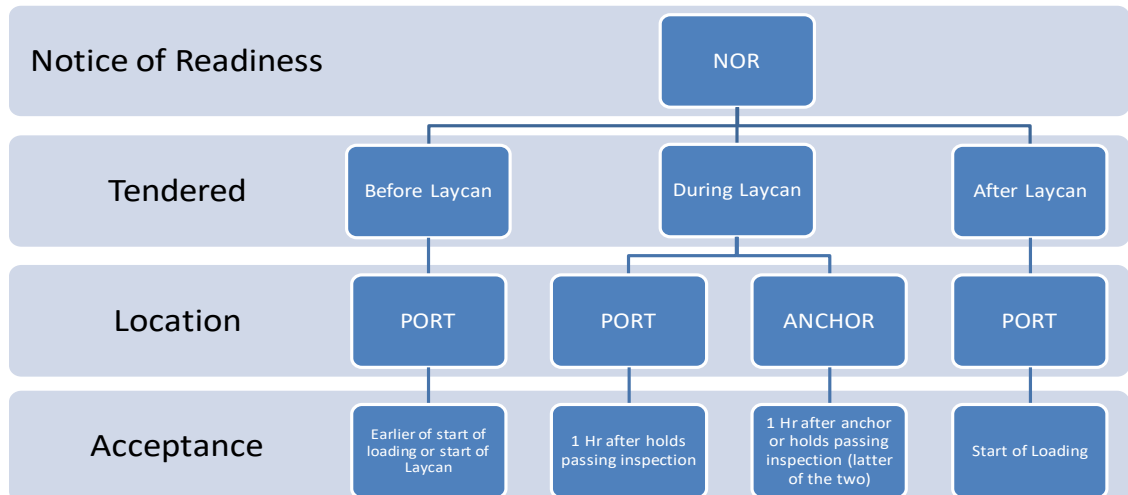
Notice of Readiness

NOR

Tendered

Before Laycan

During Laycan

After Laycan

Location

PORT

PORT

ANCHOR

PORT

Acceptance

Earlier of start of loading or start of Laycan

1 Hr after holds passing inspection

1 Hr after anchor or holds passing inspection (latter of the two)

Start of Loading